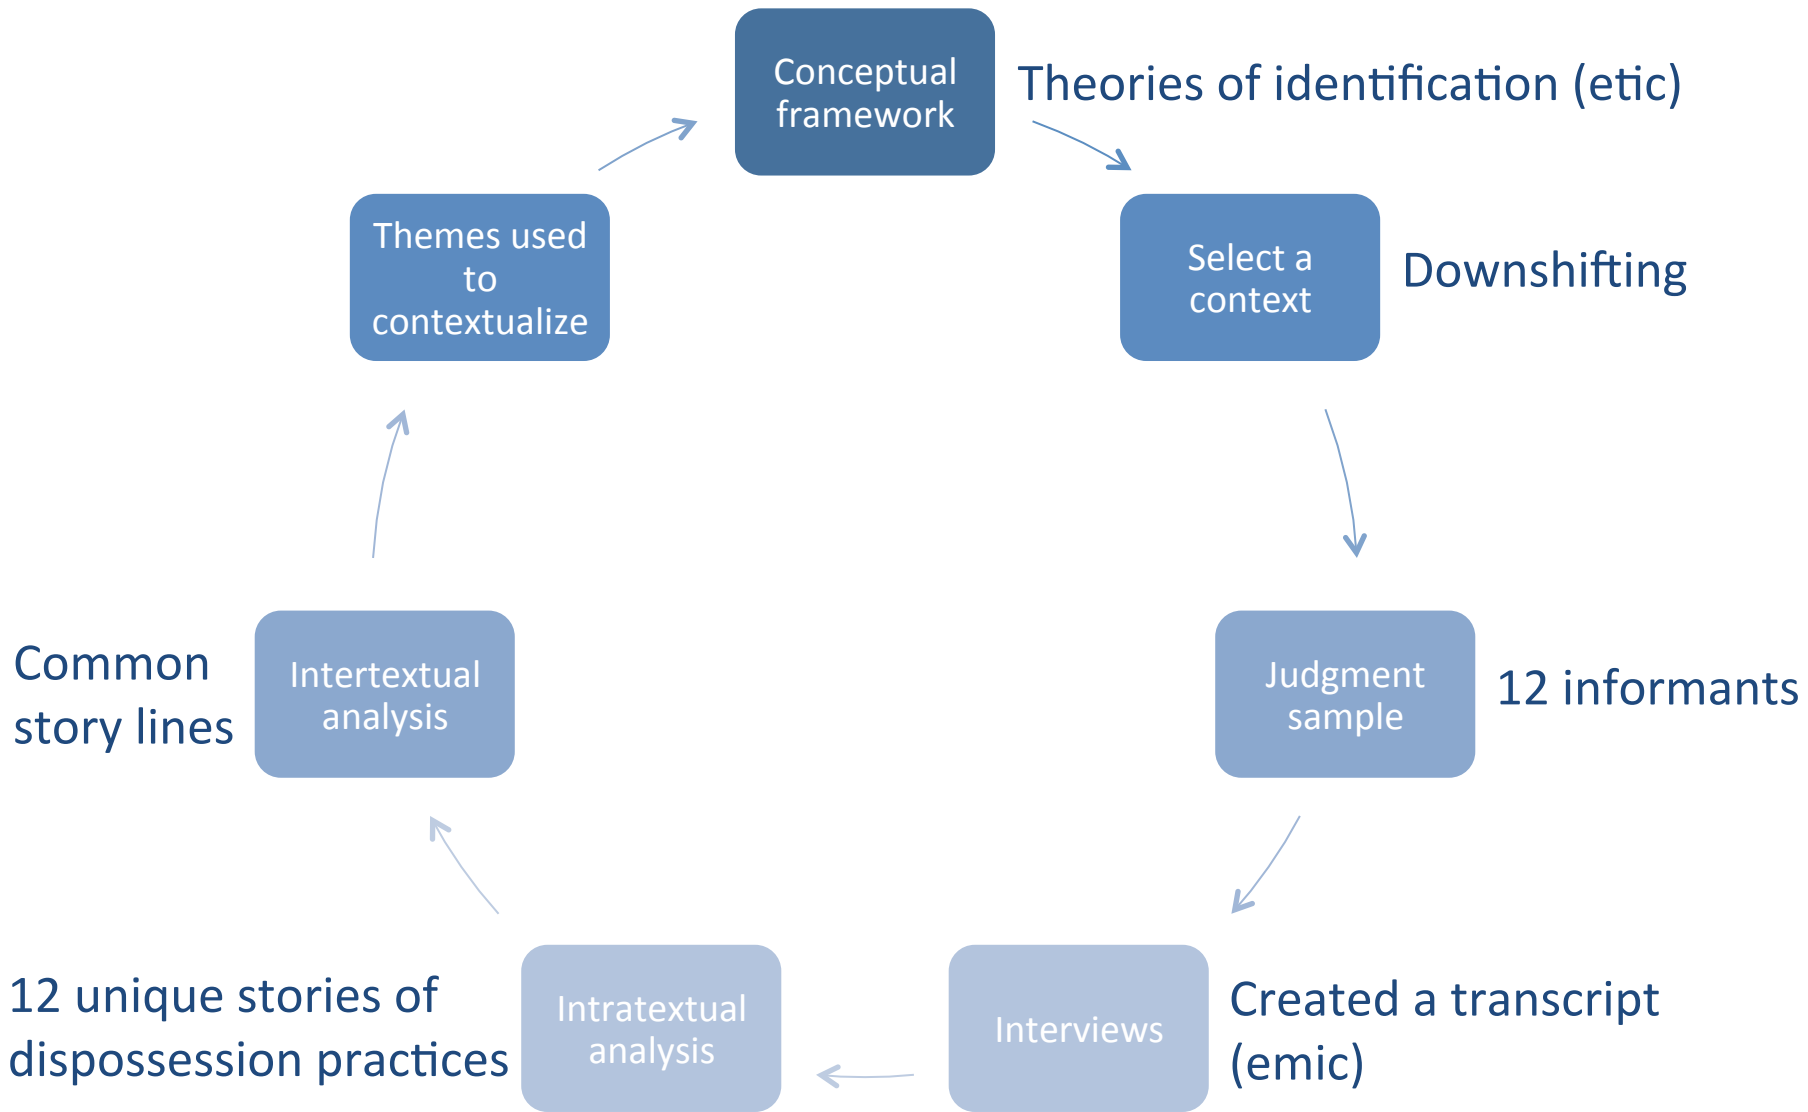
Conceptual framework

Theories of identification (etic)

Select a context

Downshifting

Judgment sample

12 informants

Interviews

Created a transcript (emic)

Intratextual analysis

12 unique stories of dispossession practices

Intertextual analysis

Common story lines

Themes used to contextualize